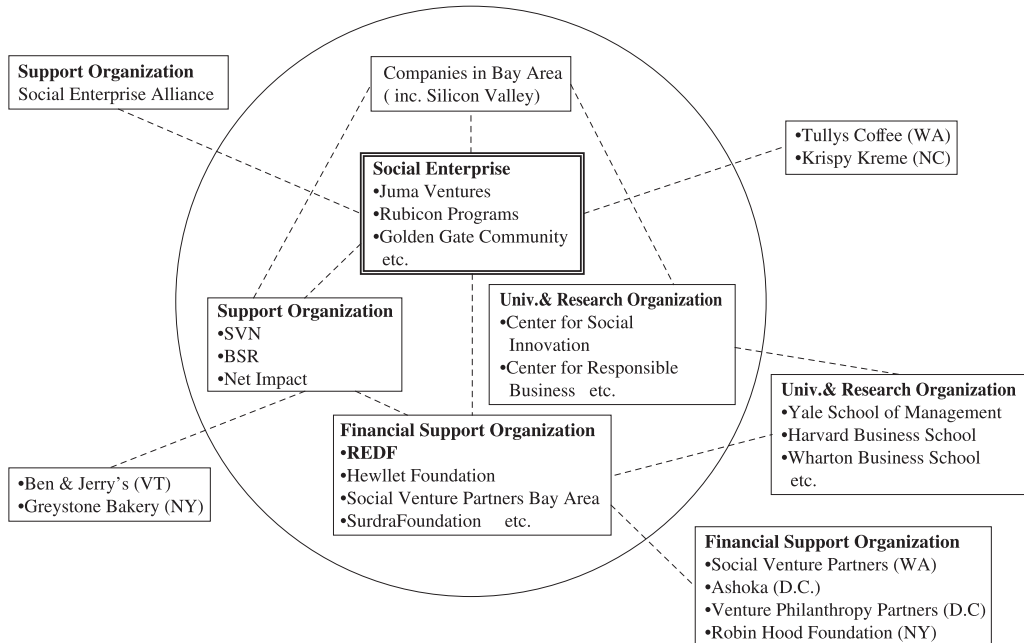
**Support Organization**
Social Enterprise Alliance

Companies in Bay Area
( inc. Silicon Valley)

•Tullys Coffee (WA)
•Krispy Kreme (NC)

**Social Enterprise**
•Juma Ventures
•Rubicon Programs
•Golden Gate Community etc.

**Support Organization**
•SVN
•BSR
•Net Impact

**Univ.& Research Organization**
•Center for Social Innovation
•Center for Responsible Business etc.

**Univ.& Research Organization**
•Yale School of Management
•Harvard Business School
•Wharton Business School etc.

**Financial Support Organization**
•**REDF**
•Hewllet Foundation
•Social Venture Partners Bay Area
•SurdraFoundation etc.

•Ben & Jerry's (VT)
•Greystone Bakery (NY)

**Financial Support Organization**
•Social Venture Partners (WA)
•Ashoka (D.C.)
•Venture Philanthropy Partners (D.C)
•Robin Hood Foundation (NY)